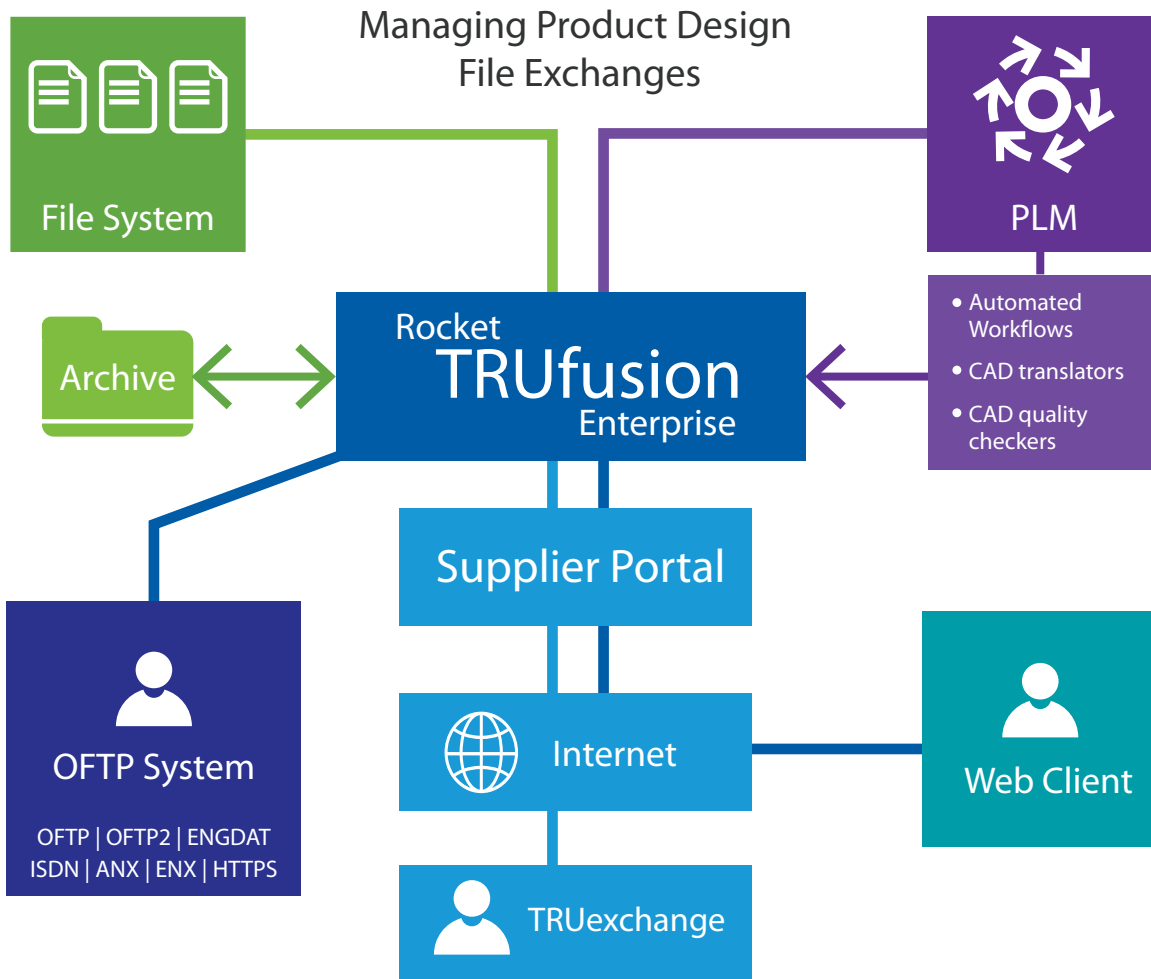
Managing Product Design File Exchanges

File System

PLM

• Automated Workflows
• CAD translators
• CAD quality checkers

Archive

Rocket
TRUfusion
Enterprise

Supplier Portal

OFTP System

OFTP | OFTP2 | ENGDAT
ISDN | ANX | ENX | HTTPS

Internet

Web Client

TRUexchange